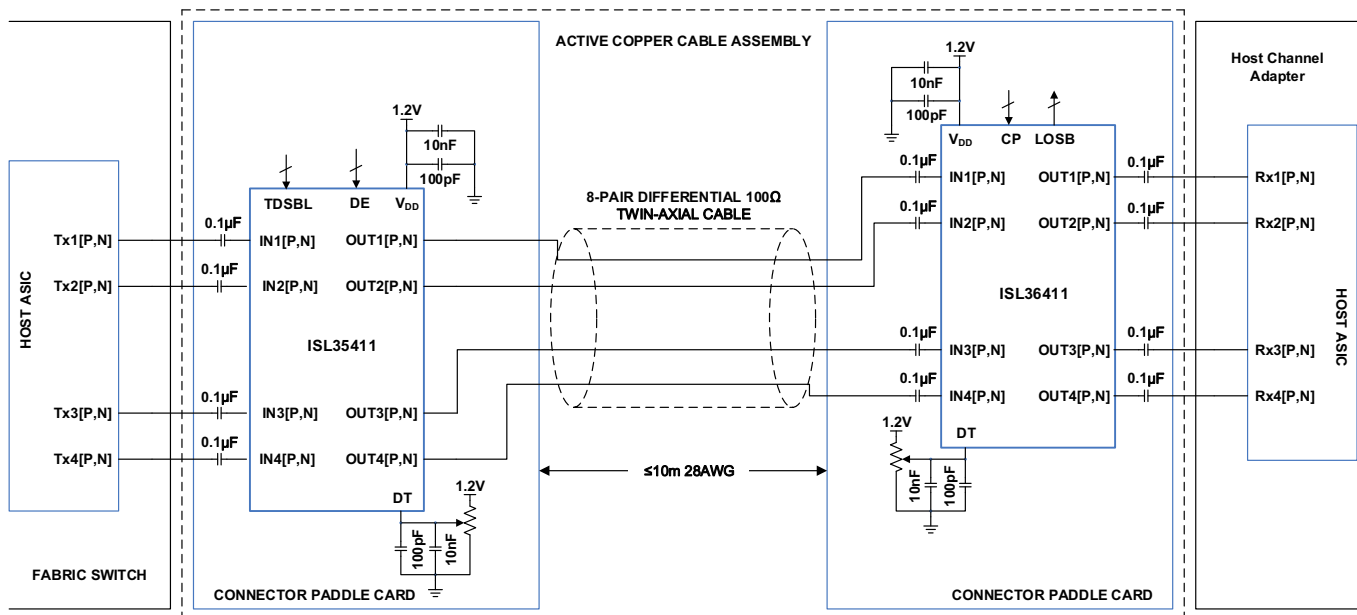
ACTIVE COPPER CABLE ASSEMBLY

Host Channel Adapter

HOST ASIC

Tx1[P,N]
Tx2[P,N]
Tx3[P,N]
Tx4[P,N]

0.1µF
0.1µF
0.1µF
0.1µF

TDSBL DE $V_{DD}$

1.2V
10nF
100pF

IN1[P,N] OUT1[P,N]
IN2[P,N] OUT2[P,N]

ISL35411

IN3[P,N] OUT3[P,N]
IN4[P,N] OUT4[P,N]

DT

1.2V
100pF
10nF

FABRIC SWITCH

CONNECTOR PADDLE CARD

8-PAIR DIFFERENTIAL 100Ω TWIN-AXIAL CABLE

≤10m 28AWG

1.2V
10nF
100pF

$V_{DD}$ CP LOSB

0.1µF
0.1µF
0.1µF
0.1µF

IN1[P,N] OUT1[P,N]
IN2[P,N] OUT2[P,N]

ISL36411

IN3[P,N] OUT3[P,N]
IN4[P,N] OUT4[P,N]

DT

1.2V
10nF
100pF

0.1µF
0.1µF
0.1µF
0.1µF

Rx1[P,N]
Rx2[P,N]
Rx3[P,N]
Rx4[P,N]

HOST ASIC

CONNECTOR PADDLE CARD